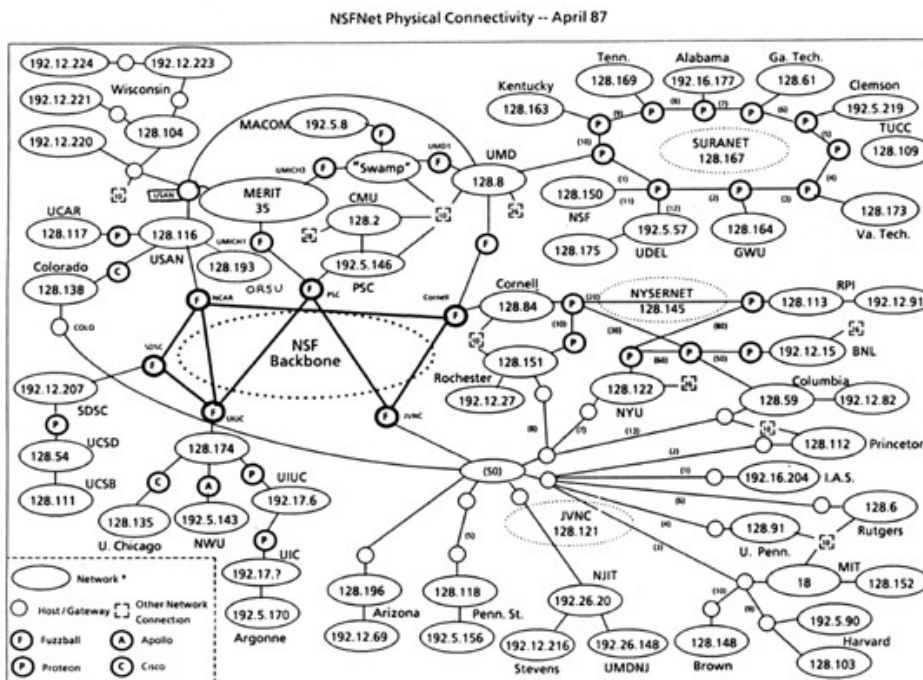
NSFNet Physical Connectivity -- April 87

192.12.224
192.12.223
Wisconsin
192.12.221
128.104
192.12.220
USAN
MACOM
192.5.8
F
UMICH3
F
"Swamp"
UMD1
F
UMD
128.8
MERIT
35
CMU
128.2
UCAR
128.117
P
128.116
UMICH1
F
128.193
USAN
192.5.146
PSC
ORSU
Colorado
C
128.138
COLO
NCAR
F
PSC
F
Cornell
F
SDSC
F
NSF
Backbone
JVNC
F
UIUC
F
192.12.207
SDSC
P
UCSD
128.54
UCSB
128.111
128.174
C
A
P
UIUC
192.17.6
128.135
192.5.143
U. Chicago
NWU
P
UIC
192.17.?
192.5.170
Argonne
Kentucky
128.163
Tenn.
128.169
Alabama
192.16.177
Ga. Tech.
128.61
Clemson
192.5.219
TUCC
128.109
SURANET
128.167
128.150
NSF
192.5.57
UDEL
128.175
128.164
GWU
128.173
Va. Tech.
Cornell
128.84
P
NYSERNET
128.145
RPI
128.113
192.12.91
128.151
Rochester
192.12.27
P
192.12.15
BNL
128.122
NYU
Columbia
128.59
192.12.82
128.112
Princeton
(50)
192.16.204
I.A.S.
128.6
Rutgers
128.91
U. Penn.
JVNC
128.121
NJIT
192.26.20
192.12.216
Stevens
192.26.148
UMDNJ
128.196
Arizona
192.12.69
128.118
Penn. St.
192.5.156
18
MIT
128.152
192.5.90
Harvard
128.148
Brown
128.103

Network *
Host / Gateway
Other Network Connection
F Fuzzball
A Apollo
P Proteon
C Cisco